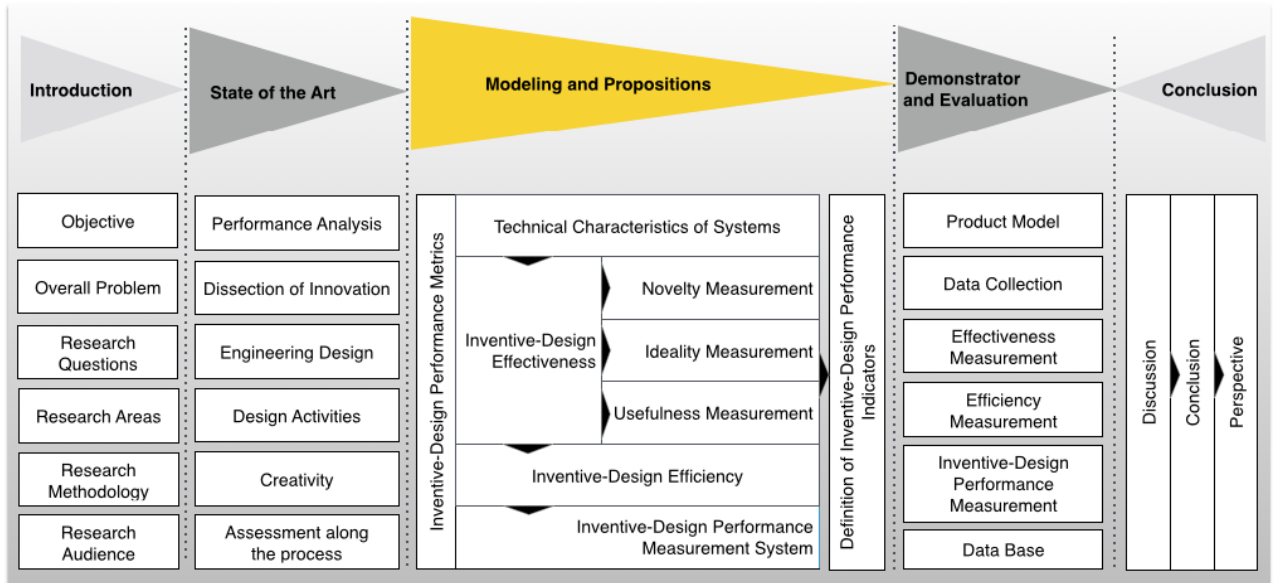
Introduction

State of the Art

Modeling and Propositions

Demonstrator and Evaluation

Conclusion

Objective

Overall Problem

Research Questions

Research Areas

Research Methodology

Research Audience

Performance Analysis

Dissection of Innovation

Engineering Design

Design Activities

Creativity

Assessment along the process

Inventive-Design Performance Metrics

Technical Characteristics of Systems

Inventive-Design Effectiveness

Novelty Measurement

Ideality Measurement

Usefulness Measurement

Inventive-Design Efficiency

Inventive-Design Performance Measurement System

Definition of Inventive-Design Performance Indicators

Product Model

Data Collection

Effectiveness Measurement

Efficiency Measurement

Inventive-Design Performance Measurement

Data Base

Discussion

Conclusion

Perspective